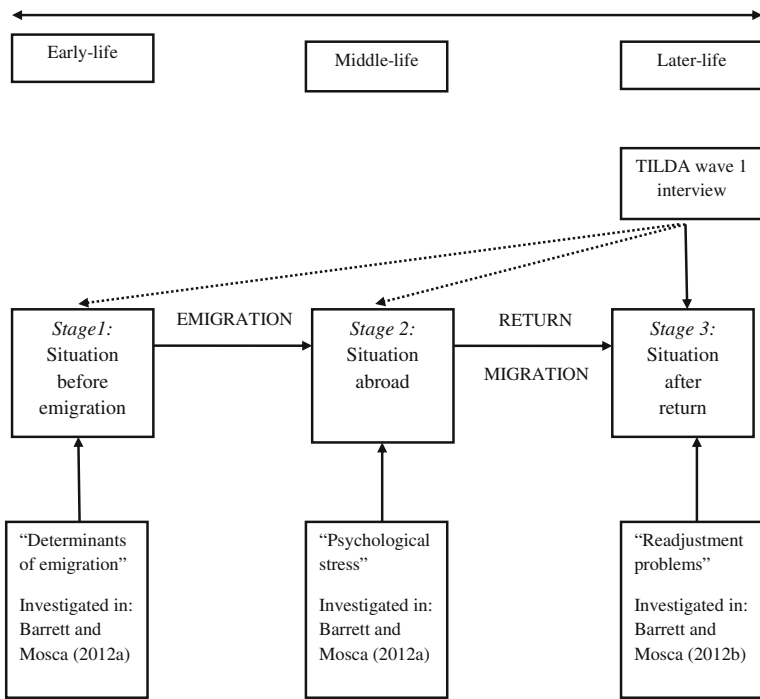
Early-life

Middle-life

Later-life

TILDA wave 1 interview

*Stage1:* Situation before emigration

EMIGRATION

*Stage 2:* Situation abroad

RETURN

MIGRATION

*Stage 3:* Situation after return

"Determinants of emigration"

Investigated in: Barrett and Mosca (2012a)

"Psychological stress"

Investigated in: Barrett and Mosca (2012a)

"Readjustment problems"

Investigated in: Barrett and Mosca (2012b)